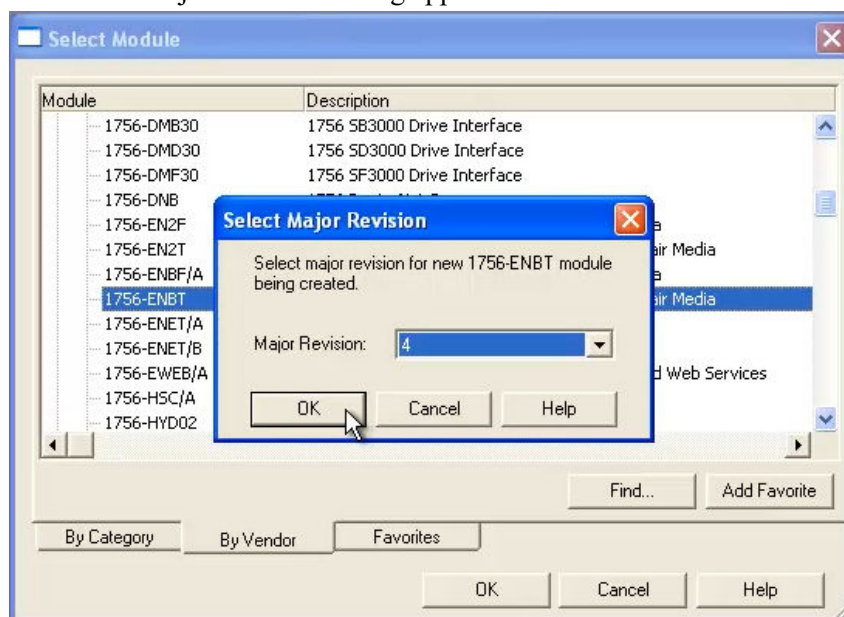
Select Module

| Module | Description |
|---|---|
| 1756-DMB30 | 1756 SB3000 Drive Interface |
| 1756-DMD30 | 1756 SD3000 Drive Interface |
| 1756-DMF30 | 1756 SF3000 Drive Interface |
| 1756-DNB | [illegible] |
| 1756-EN2F | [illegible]a |
| 1756-EN2T | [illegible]air Media |
| 1756-ENBF/A | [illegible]a |
| 1756-ENBT | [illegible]air Media |
| 1756-ENET/A | |
| 1756-ENET/B | |
| 1756-EWEB/A | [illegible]d Web Services |
| 1756-HSC/A | |
| 1756-HYD02 | |

Select Major Revision

Select major revision for new 1756-ENBT module being created.

Major Revision: 4

OK Cancel Help

Find... Add Favorite

By Category By Vendor Favorites

OK Cancel Help